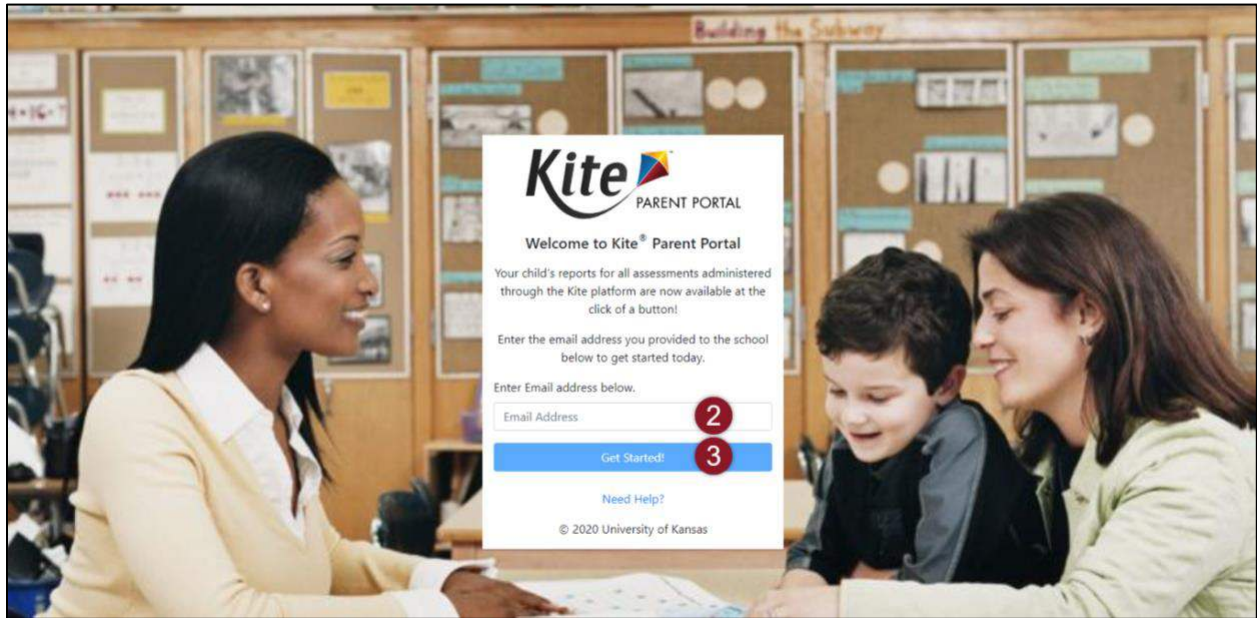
Building the Subway

Kite
PARENT PORTAL

Welcome to Kite® Parent Portal

Your child's reports for all assessments administered through the Kite platform are now available at the click of a button!

Enter the email address you provided to the school below to get started today.

Enter Email address below.

Email Address

2

Get Started!

3

Need Help?

© 2020 University of Kansas